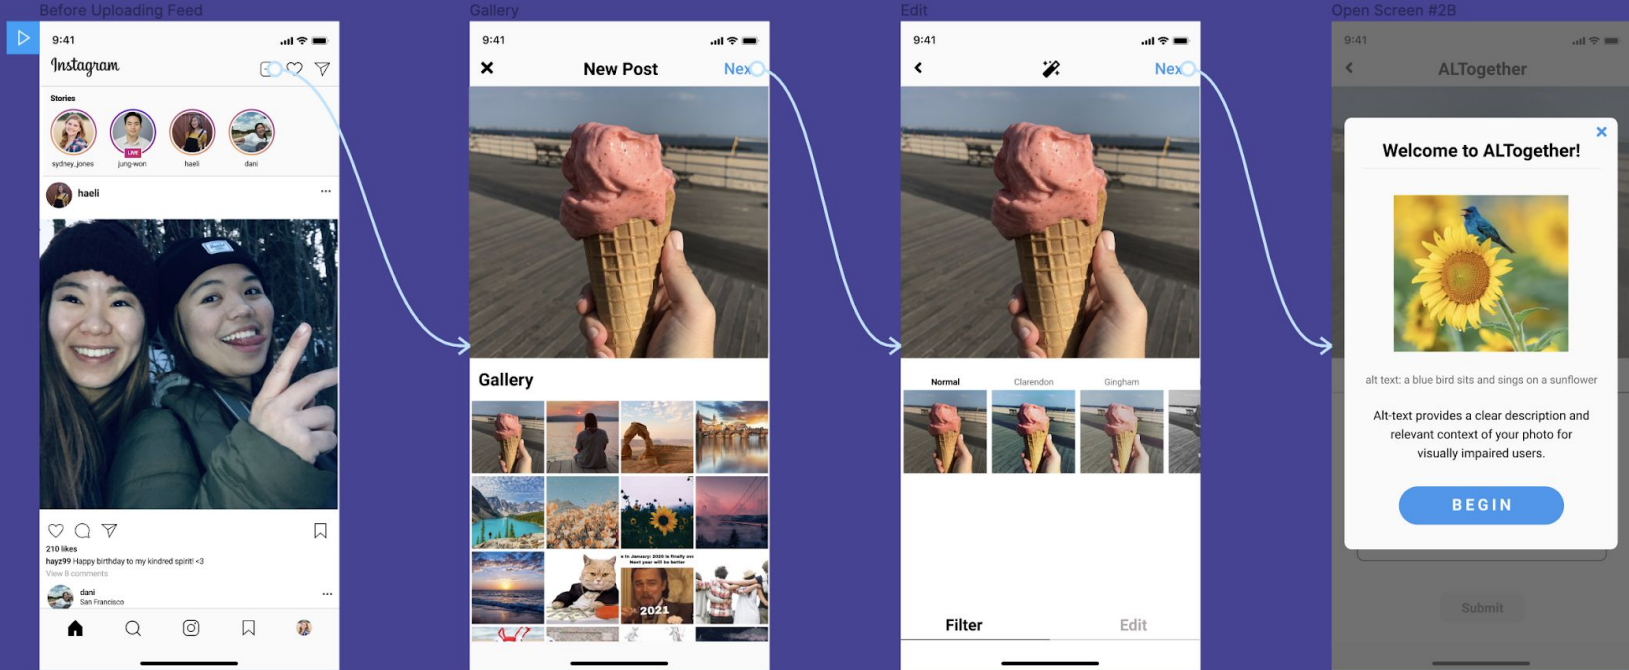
Before Uploading Feed

9:41

Instagram

Stories

sydney_jones jung-won haeli dani

LIVE

haeli

...

210 likes

hayz99 Happy birthday to my kindred spirit! <3

View 8 comments

dani
San Francisco

...

Gallery

9:41

New Post

Nex

Gallery

2021

Edit

9:41

Nex

Normal Clarendon Gingham

Filter Edit

Open Screen #2B

9:41

ALTogether

Welcome to ALTogether!

alt text: a blue bird sits and sings on a sunflower

Alt-text provides a clear description and relevant context of your photo for visually impaired users.

BEGIN

Submit